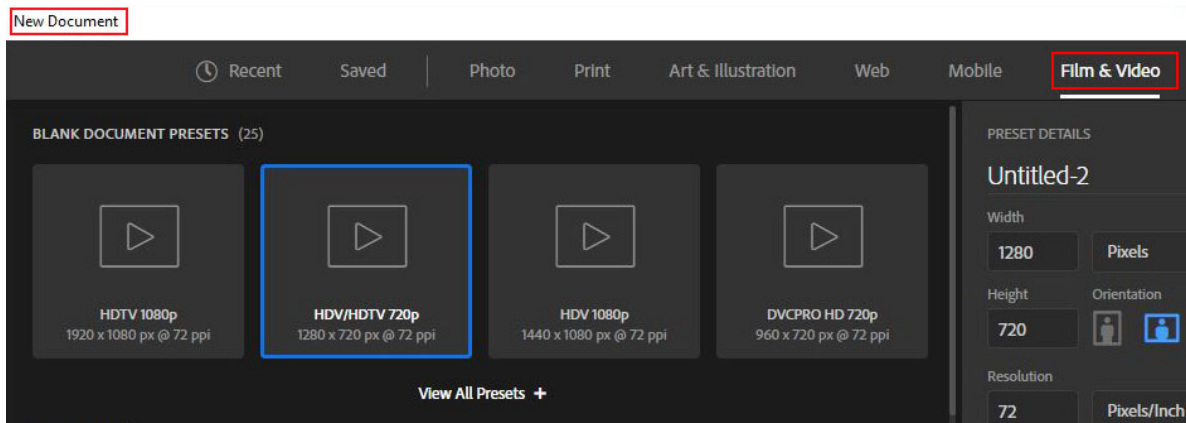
New Document

Recent Saved Photo Print Art & Illustration Web Mobile Film & Video

BLANK DOCUMENT PRESETS (25)

HDTV 1080p
1920 x 1080 px @ 72 ppi

HDV/HDTV 720p
1280 x 720 px @ 72 ppi

HDV 1080p
1440 x 1080 px @ 72 ppi

DVCPRO HD 720p
960 x 720 px @ 72 ppi

View All Presets +

PRESET DETAILS

Untitled-2

Width
1280 Pixels

Height
720

Orientation

Resolution
72 Pixels/Inch